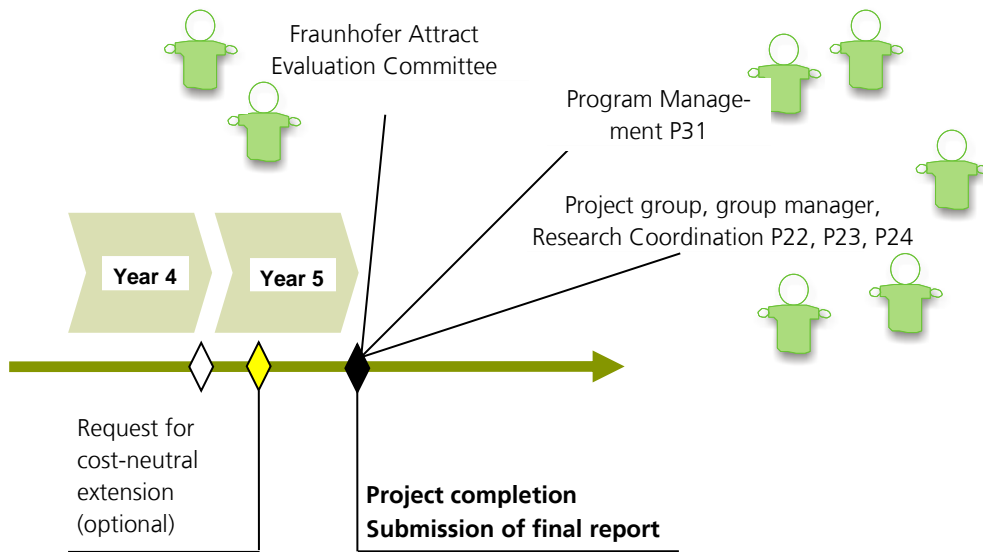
Fraunhofer Attract Evaluation Committee

Program Management P31

Project group, group manager, Research Coordination P22, P23, P24

Year 4

Year 5

Request for cost-neutral extension (optional)

**Project completion**
**Submission of final report**